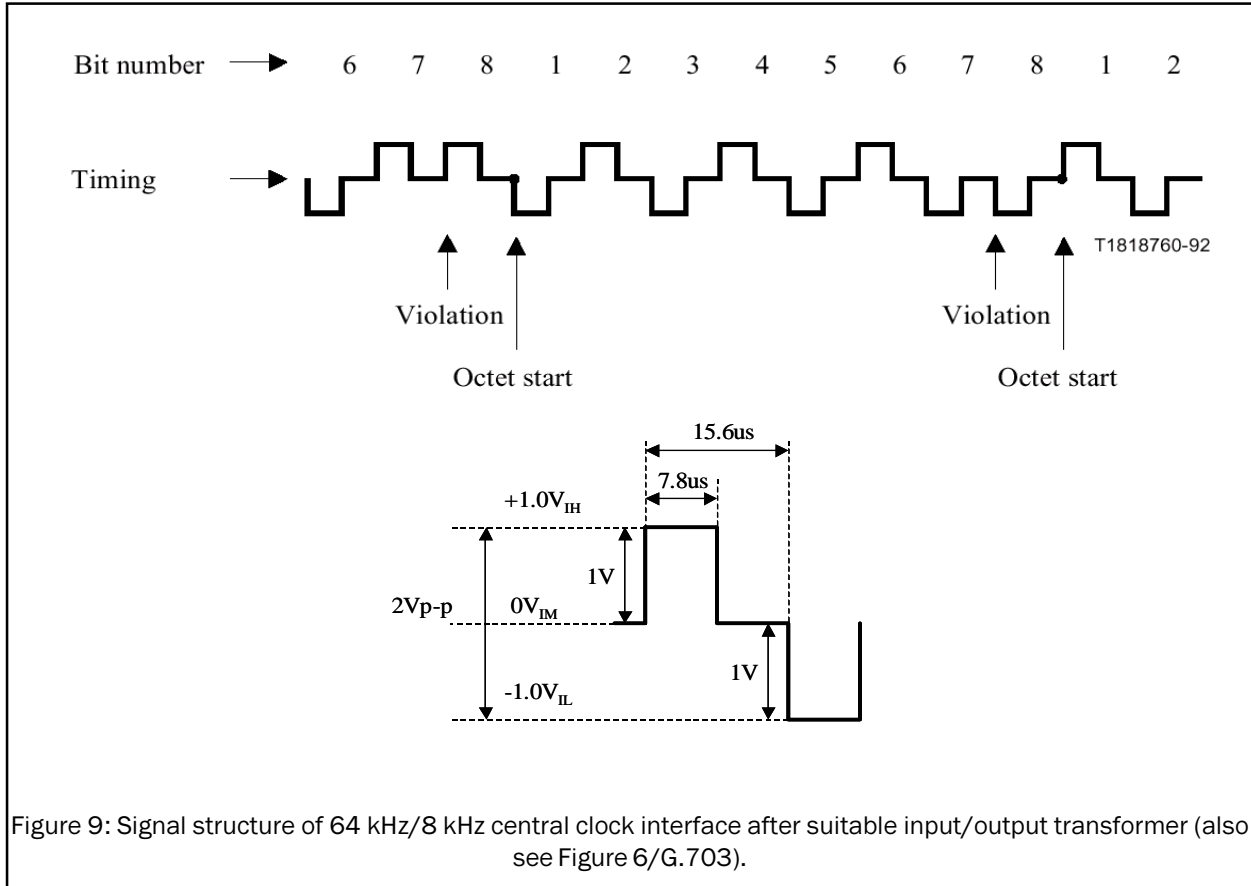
Bit number 6 7 8 1 2 3 4 5 6 7 8 1 2

Timing

T1818760-92

Violation

Octet start

Violation

Octet start

15.6us

7.8us

$+1.0V_{IH}$

1V

2Vp-p

$0V_{IM}$

1V

$-1.0V_{IL}$

Figure 9: Signal structure of 64 kHz/8 kHz central clock interface after suitable input/output transformer (also see Figure 6/G.703).